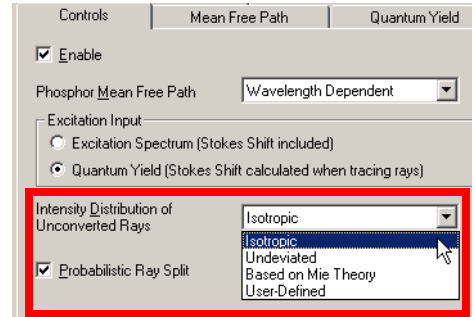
Controls | Mean Free Path | Quantum Yield

Enable

Phosphor Mean Free Path
Wavelength Dependent

Excitation Input
Excitation Spectrum (Stokes Shift included)
Quantum Yield (Stokes Shift calculated when tracing rays)

Intensity Distribution of Unconverted Rays
Isotropic

Isotropic
Undeviated
Based on Mie Theory
User-Defined

Probabilistic Ray Split